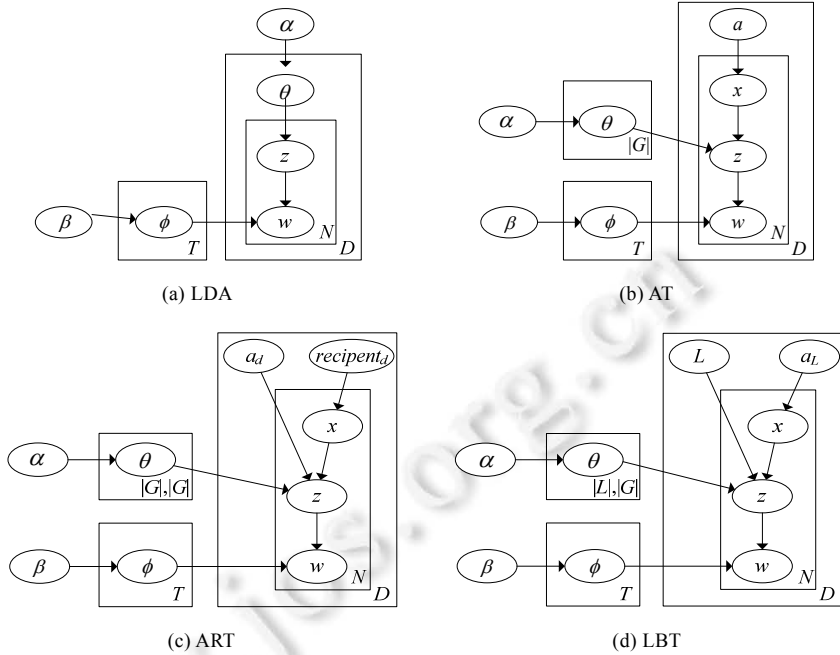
$\alpha$
$\theta$
$z$
$\beta$
$\phi$
$w$
$T$
$N$
$D$
(a) LDA

$a$
$x$
$\alpha$
$\theta$
$|G|$
$z$
$\beta$
$\phi$
$w$
$T$
$N$
$D$
(b) AT

$a_d$
$recipent_d$
$x$
$\alpha$
$\theta$
$|G|,|G|$
$z$
$\beta$
$\phi$
$w$
$T$
$N$
$D$
(c) ART

$L$
$a_L$
$x$
$\alpha$
$\theta$
$|L|,|G|$
$z$
$\beta$
$\phi$
$w$
$T$
$N$
$D$
(d) LBT

jos.org.cn